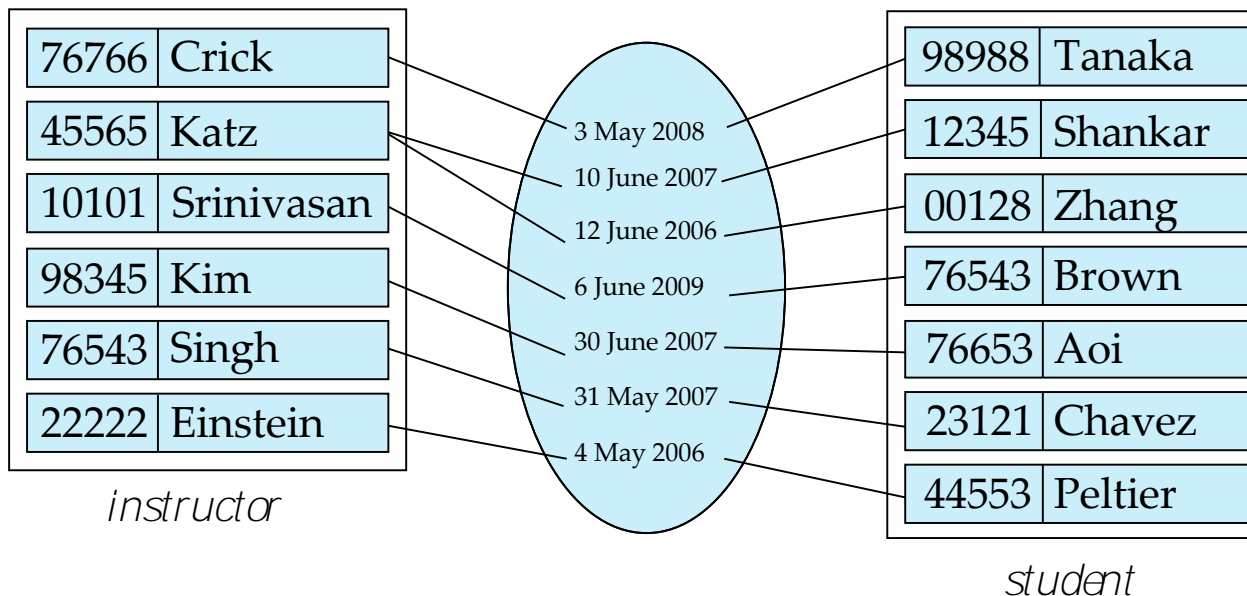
| 76766 | Crick |
|---|---|
| 45565 | Katz |
| 10101 | Srinivasan |
| 98345 | Kim |
| 76543 | Singh |
| 22222 | Einstein |

instructor

3 May 2008
10 June 2007
12 June 2006
6 June 2009
30 June 2007
31 May 2007
4 May 2006

| 98988 | Tanaka |
|---|---|
| 12345 | Shankar |
| 00128 | Zhang |
| 76543 | Brown |
| 76653 | Aoi |
| 23121 | Chavez |
| 44553 | Peltier |

student